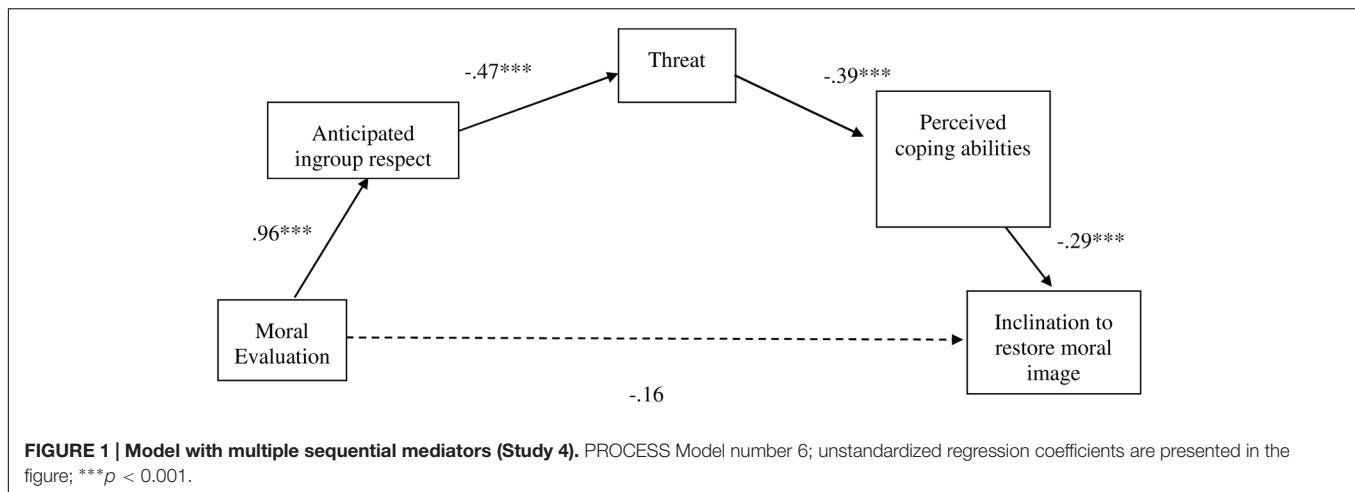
-.47***

Threat

-.39***

Anticipated ingroup respect

Perceived coping abilities

.96***

-.29***

Moral Evaluation

Inclination to restore moral image

-.16

**FIGURE 1 | Model with multiple sequential mediators (Study 4).** PROCESS Model number 6; unstandardized regression coefficients are presented in the figure; $^{***}p < 0.001$.